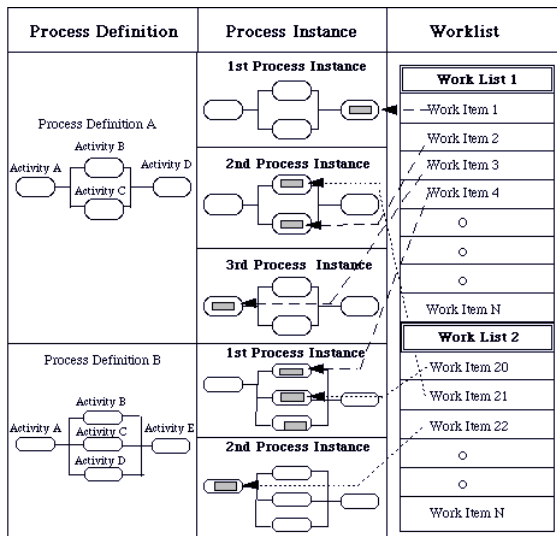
Process Definition

Process Instance

Worklist

Process Definition A

Activity A

Activity B

Activity C

Activity D

1st Process Instance

2nd Process Instance

3rd Process Instance

Work List 1

Work Item 1

Work Item 2

Work Item 3

Work Item 4

o

o

o

Work Item N

Process Definition B

Activity A

Activity B

Activity C

Activity D

Activity E

1st Process Instance

2nd Process Instance

Work List 2

Work Item 20

Work Item 21

Work Item 22

o

o

Work Item N